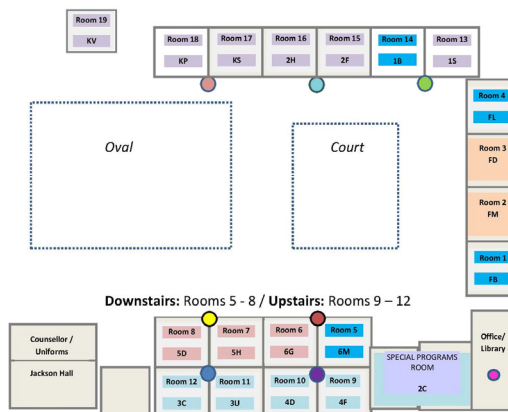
Room 19
KV

Room 18
KP

Room 17
KS

Room 16
2H

Room 15
2F

Room 14
1B

Room 13
1S

Room 4
FL

Room 3
FD

Room 2
FM

Room 1
FB

Oval

Court

**Downstairs:** Rooms 5 - 8 / **Upstairs:** Rooms 9 – 12

Counsellor / Uniforms

Jackson Hall

Room 8
5D

Room 7
5H

Room 6
6G

Room 5
6M

Room 12
3C

Room 11
3U

Room 10
4D

Room 9
4F

SPECIAL PROGRAMS ROOM
2C

Office/ Library